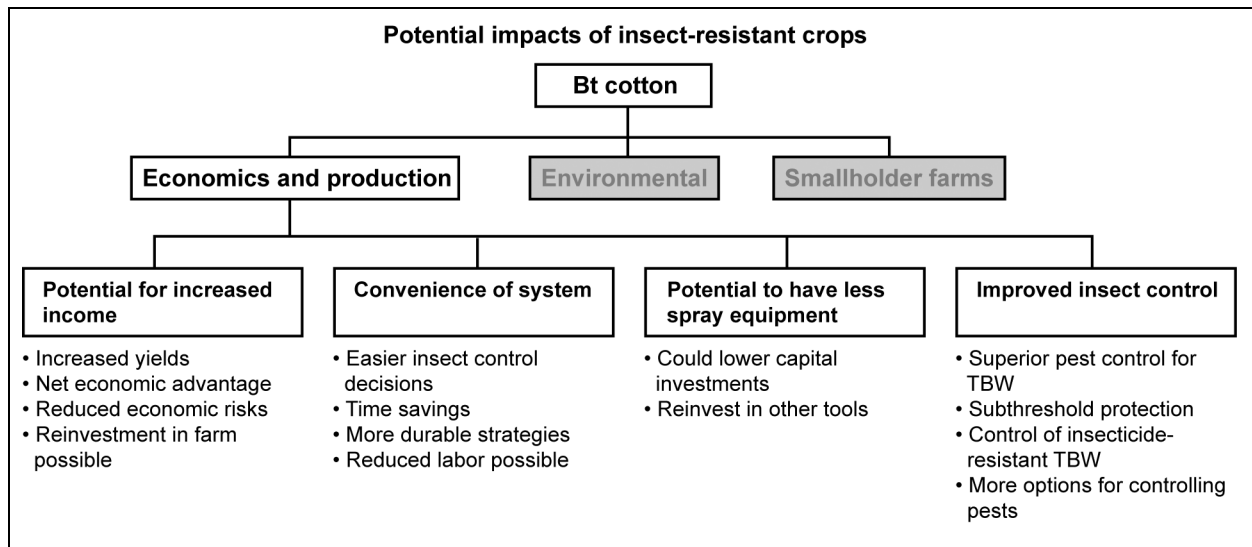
Potential impacts of insect-resistant crops

Bt cotton

Economics and production

Environmental

Smallholder farms

Potential for increased income
• Increased yields
• Net economic advantage
• Reduced economic risks
• Reinvestment in farm possible

Convenience of system
• Easier insect control decisions
• Time savings
• More durable strategies
• Reduced labor possible

Potential to have less spray equipment
• Could lower capital investments
• Reinvest in other tools

Improved insect control
• Superior pest control for TBW
• Subthreshold protection
• Control of insecticide-resistant TBW
• More options for controlling pests